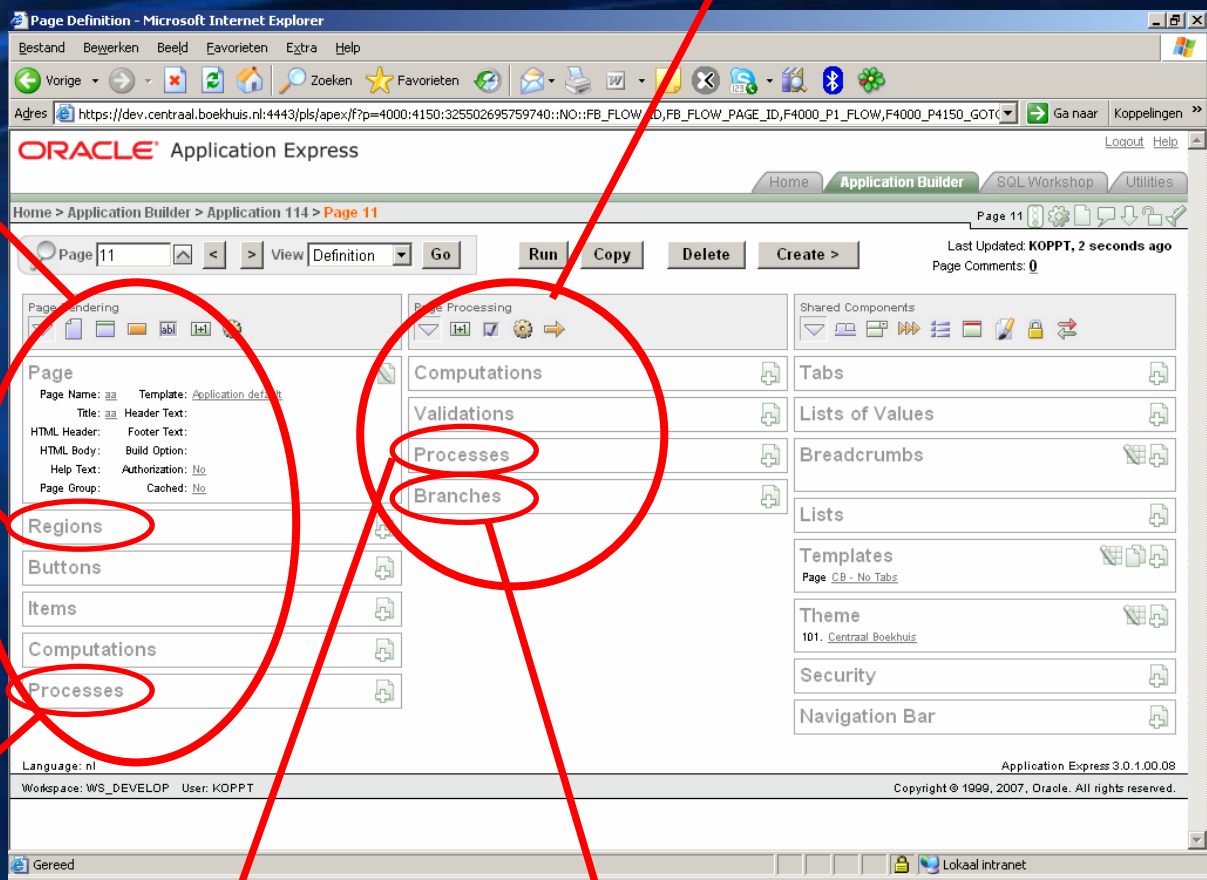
Page Definition - Microsoft Internet Explorer

Bestand Bewerken Beeld Favorieten Extra Help

Vorige Zoeken Favorieten

Adres https://dev.centraal.boekhuis.nl:4443/pls/apex/f?p=4000:4150:325502695759740::NO::FB_FLOW_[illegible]D,FB_FLOW_PAGE_ID,F4000_P1_FLOW,F4000_P4150_GOT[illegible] Ga naar Koppelingen »

ORACLE Application Express

Logout Help

Home Application Builder SQL Workshop Utilities

Home > Application Builder > Application 114 > Page 11

Page 11

Page 11 < > View Definition Go

Run Copy Delete Create >

Last Updated: KOPPT, 2 seconds ago
Page Comments: 0

Page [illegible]endering

Page

Page Name: aa Template: Application default
Title: aa Header Text:
HTML Header: Footer Text:
HTML Body: Build Option:
Help Text: Authorization: No
Page Group: Cached: No

Regions

Buttons

Items

Computations

Processes

P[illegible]ge Processing

Computations

Validations

Processes

Branches

Shared Components

Tabs

Lists of Values

Breadcrumbs

Lists

Templates
Page CB - No Tabs

Theme
101. Centraal Boekhuis

Security

Navigation Bar

Language: nl

Application Express 3.0.1.00.08

Workspace: WS_DEVELOP User: KOPPT

Copyright © 1999, 2007, Oracle. All rights reserved.

Gereed

Lokaal intranet